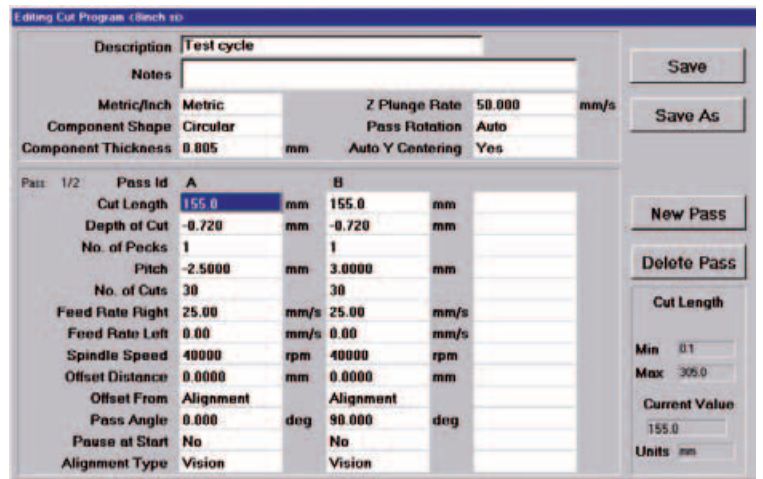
Editing Cut Program (8inch xi)

Description Test cycle
Notes

Metric/Inch Metric
Component Shape Circular
Component Thickness 0.805 mm

Z Plunge Rate 50.000 mm/s
Pass Rotation Auto
Auto Y Centering Yes

Save
Save As

Pass 1/2

| Pass Id | A | | B | |
|---|---|---|---|---|
| Cut Length | 155.0 | mm | 155.0 | mm |
| Depth of Cut | -0.720 | mm | -0.720 | mm |
| No. of Pecks | 1 | | 1 | |
| Pitch | -2.5000 | mm | 3.0000 | mm |
| No. of Cuts | 30 | | 30 | |
| Feed Rate Right | 25.00 | mm/s | 25.00 | mm/s |
| Feed Rate Left | 0.00 | mm/s | 0.00 | mm/s |
| Spindle Speed | 40000 | rpm | 40000 | rpm |
| Offset Distance | 0.0000 | mm | 0.0000 | mm |
| Offset From | Alignment | | Alignment | |
| Pass Angle | 0.000 | deg | 90.000 | deg |
| Pause at Start | No | | No | |
| Alignment Type | Vision | | Vision | |

New Pass
Delete Pass

Cut Length
Min 0.1
Max 305.0
Current Value
155.0
Units mm